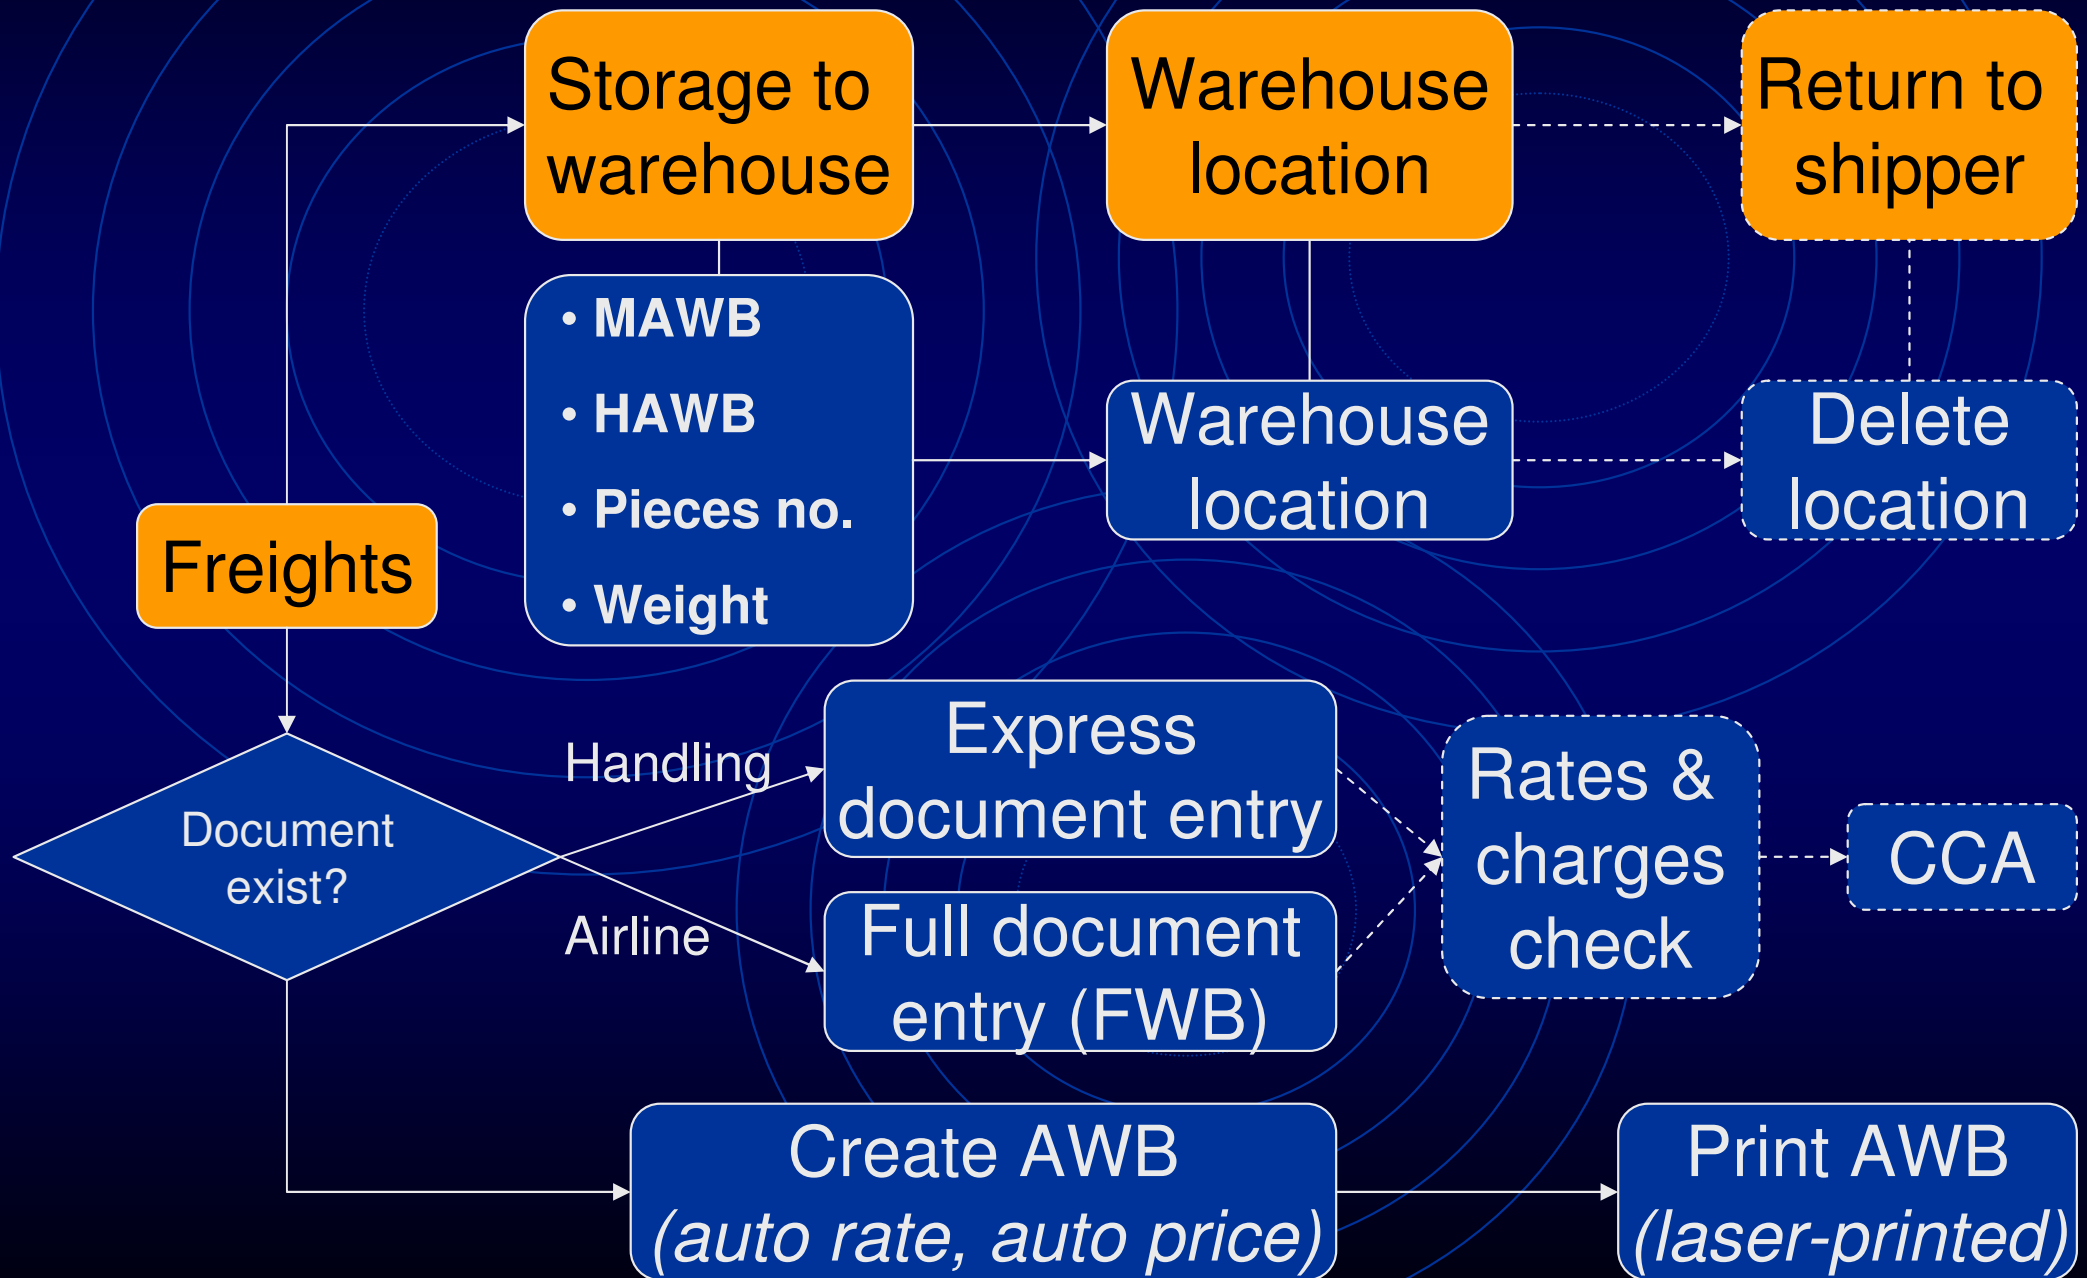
Storage to warehouse

Warehouse location

Return to shipper

• MAWB
• HAWB
• Pieces no.
• Weight

Warehouse location

Delete location

Freights

Document exist?

Handling

Airline

Express document entry

Full document entry (FWB)

Rates & charges check

CCA

Create AWB
*(auto rate, auto price)*

Print AWB
*(laser-printed)*